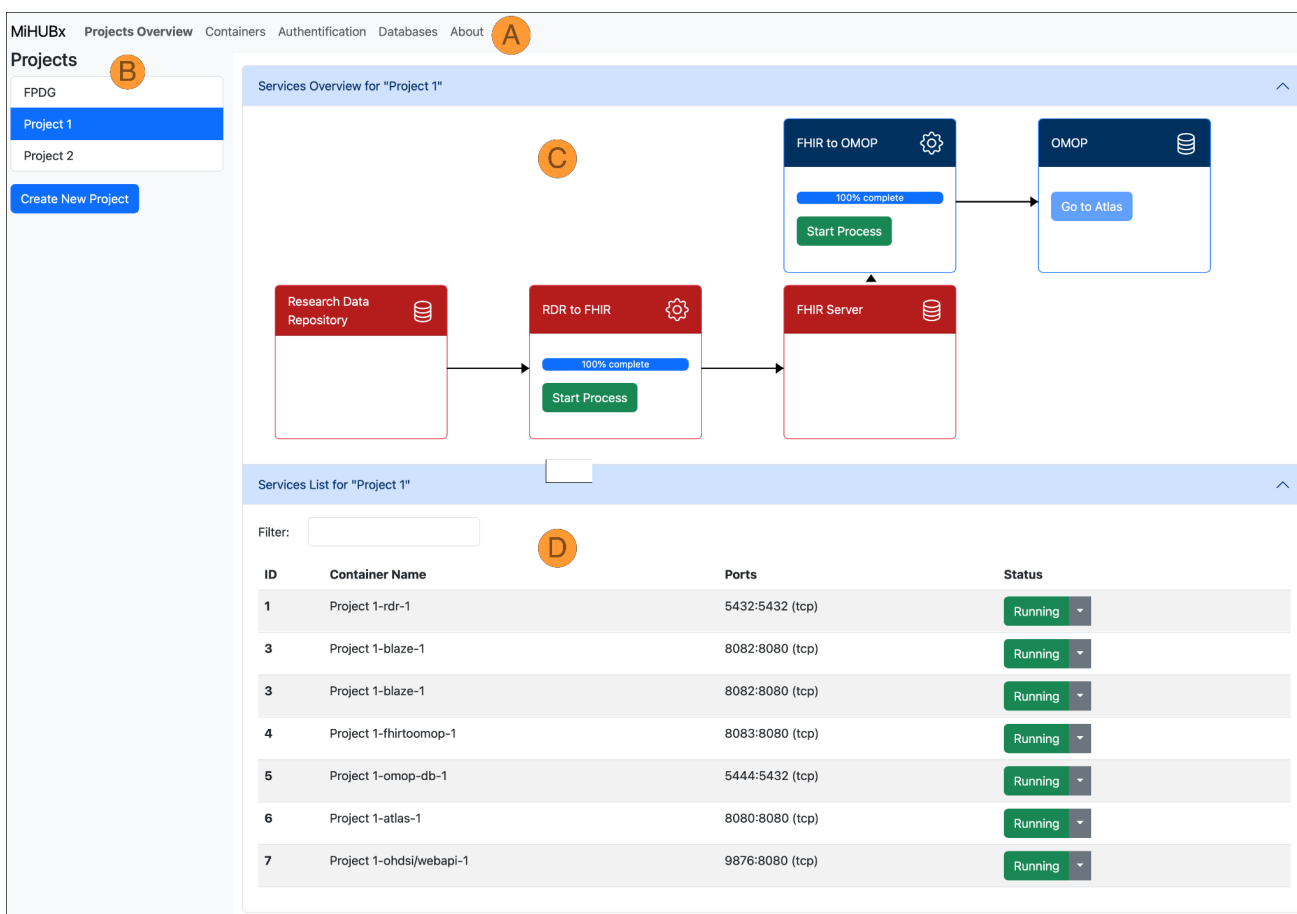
MiHUBx Projects Overview Containers Authentification Databases About A

Projects B

FPDG

Project 1

Project 2

Create New Project

Services Overview for "Project 1"

C

FHIR to OMOP

100% complete

Start Process

OMOP

Go to Atlas

Research Data Repository

RDR to FHIR

100% complete

Start Process

FHIR Server

Services List for "Project 1"

Filter:

D

| ID | Container Name | Ports | Status |
|---|---|---|---|
| 1 | Project 1-rdr-1 | 5432:5432 (tcp) | Running |
| 3 | Project 1-blaze-1 | 8082:8080 (tcp) | Running |
| 3 | Project 1-blaze-1 | 8082:8080 (tcp) | Running |
| 4 | Project 1-fhirtoomop-1 | 8083:8080 (tcp) | Running |
| 5 | Project 1-omop-db-1 | 5444:5432 (tcp) | Running |
| 6 | Project 1-atlas-1 | 8080:8080 (tcp) | Running |
| 7 | Project 1-ohdsi/webapi-1 | 9876:8080 (tcp) | Running |